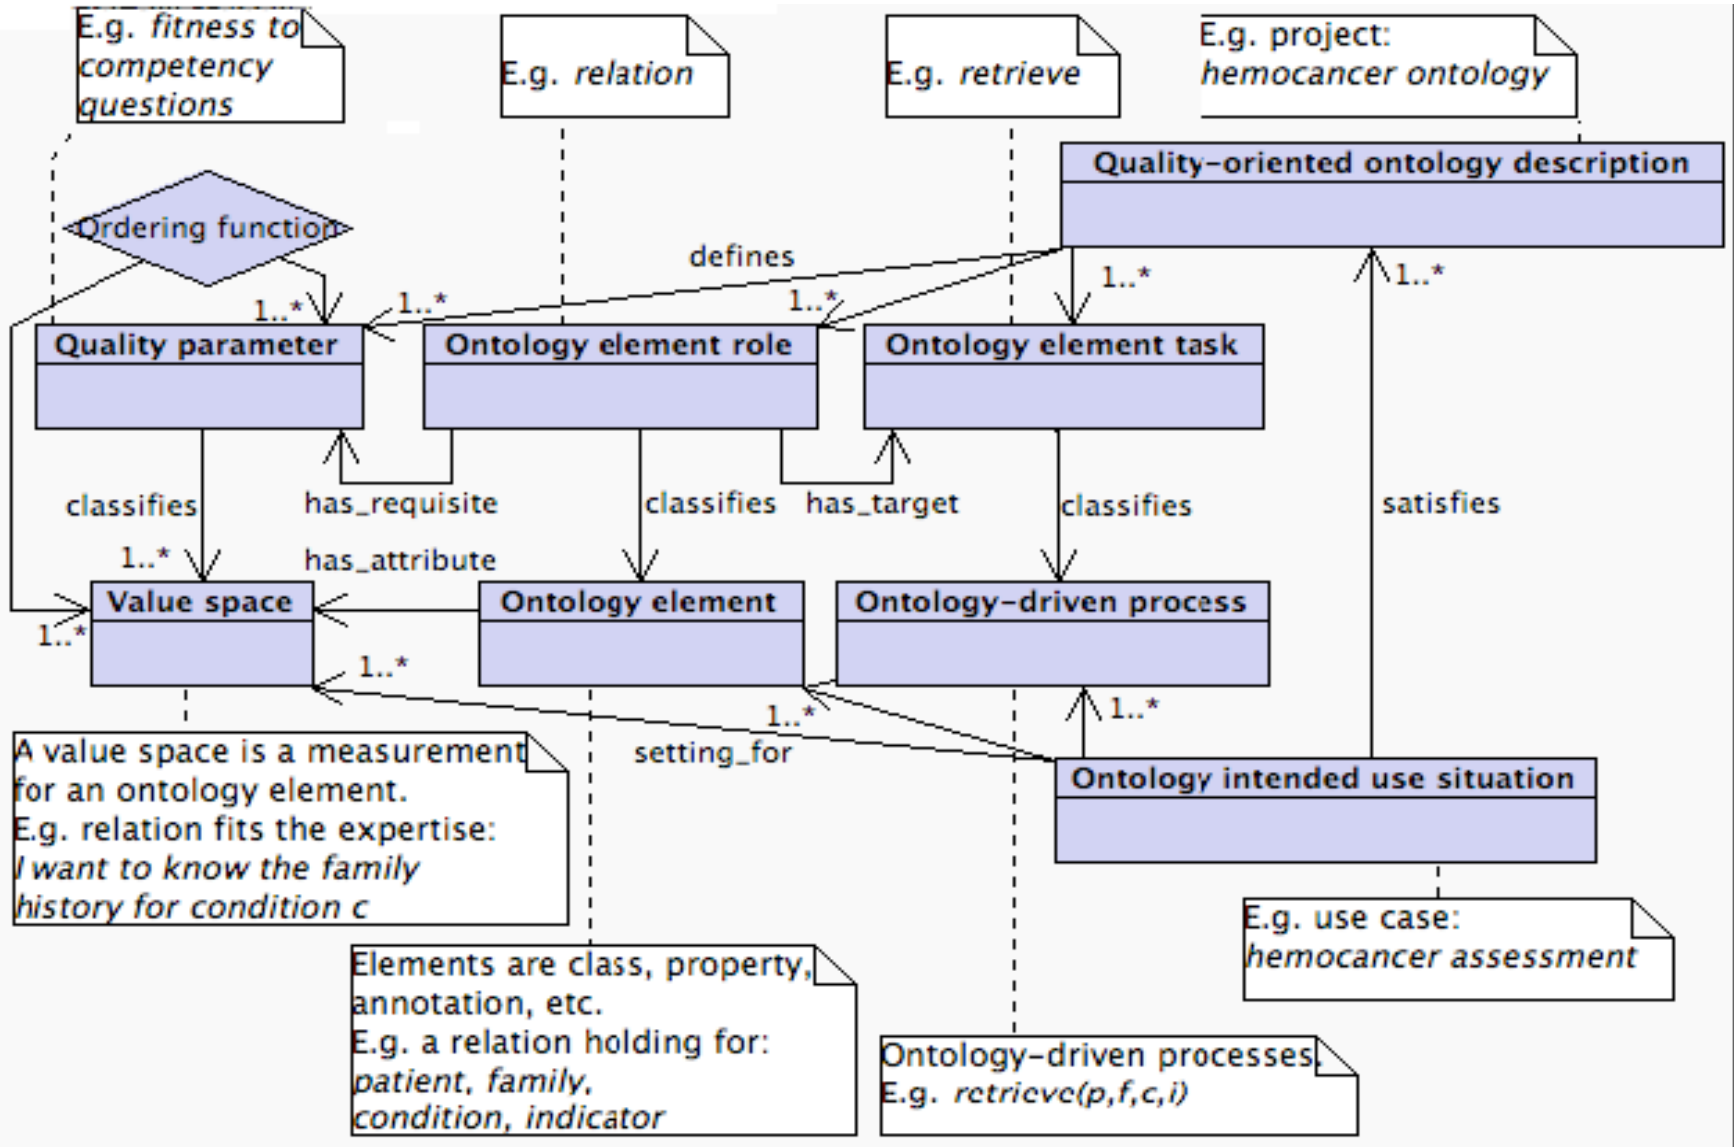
E.g. *fitness to competency questions*

E.g. *relation*

E.g. *retrieve*

E.g. project: *hemocancer ontology*

Quality-oriented ontology description

Ordering function

defines

1..*

1..*

1..*

1..*

1..*

Quality parameter

Ontology element role

Ontology element task

classifies

has_requisite

classifies

has_target

classifies

satisfies

1..*

has_attribute

Value space

Ontology element

Ontology-driven process

1..*

1..*

1..*

1..*

setting_for

Ontology intended use situation

A value space is a measurement for an ontology element.
E.g. relation fits the expertise:
*I want to know the family history for condition c*

E.g. use case:
*hemocancer assessment*

Elements are class, property, annotation, etc.
E.g. a relation holding for:
*patient, family, condition, indicator*

Ontology-driven processes.
E.g. *retrieve(p,f,c,i)*